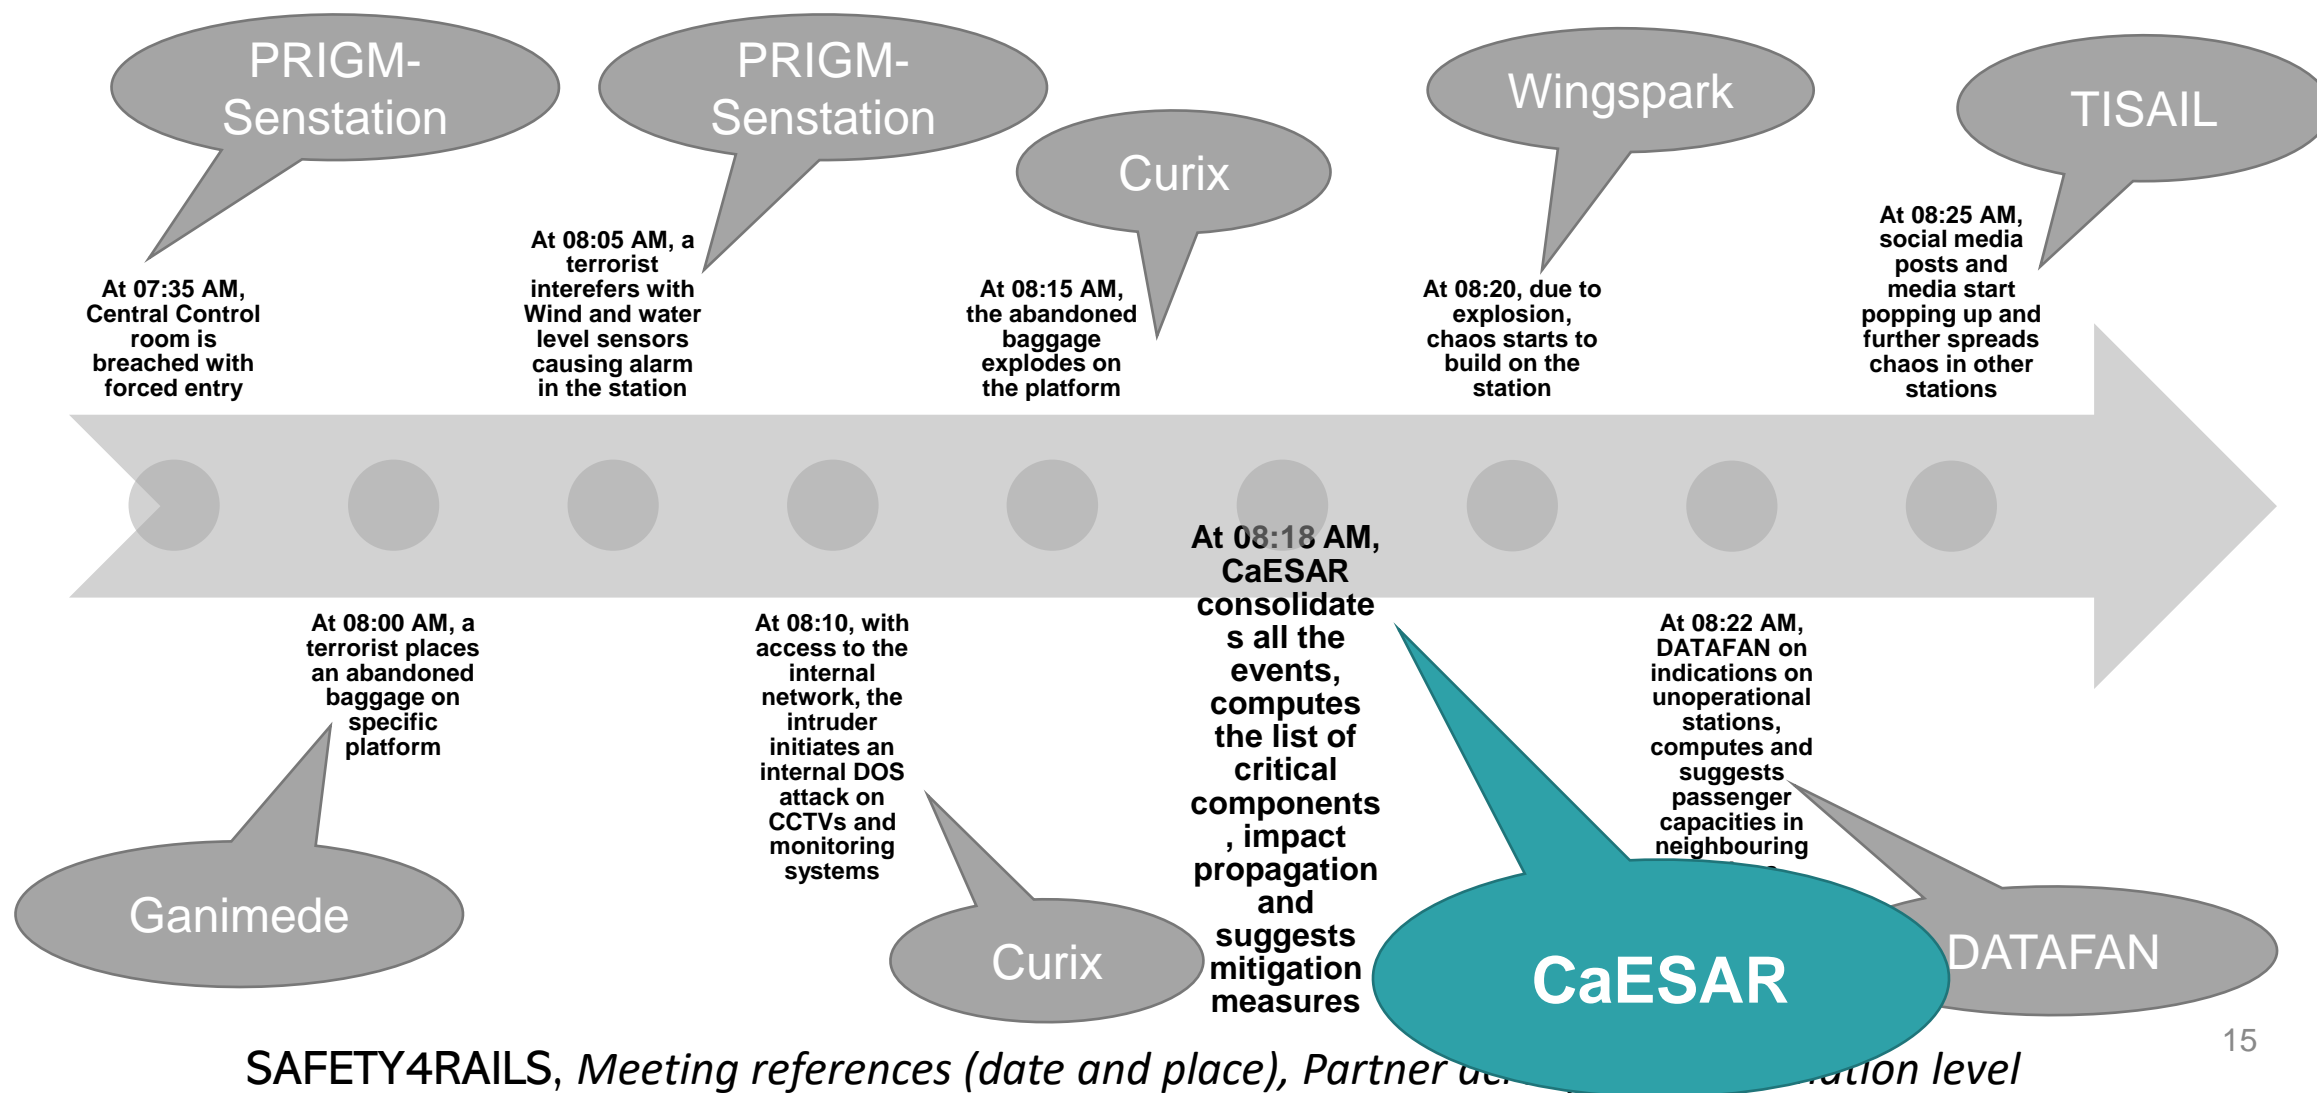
PRIGM-Senstation

PRIGM-Senstation

Curix

Wingspark

TISAIL

At 07:35 AM, Central Control room is breached with forced entry

At 08:05 AM, a terrorist interefers with Wind and water level sensors causing alarm in the station

At 08:15 AM, the abandoned baggage explodes on the platform

At 08:20, due to explosion, chaos starts to build on the station

At 08:25 AM, social media posts and media start popping up and further spreads chaos in other stations

At 08:00 AM, a terrorist places an abandoned baggage on specific platform

At 08:10, with access to the internal network, the intruder initiates an internal DOS attack on CCTVs and monitoring systems

At 08:18 AM, CaESAR consolidates all the events, computes the list of critical components, impact propagation and suggests mitigation measures

At 08:22 AM, DATAFAN on indications on unoperational stations, computes and suggests passenger capacities in neighbouring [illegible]

Ganimede

Curix

CaESAR

DATAFAN

15

SAFETY4RAILS, Meeting references (date and place), Partner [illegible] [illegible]ation level